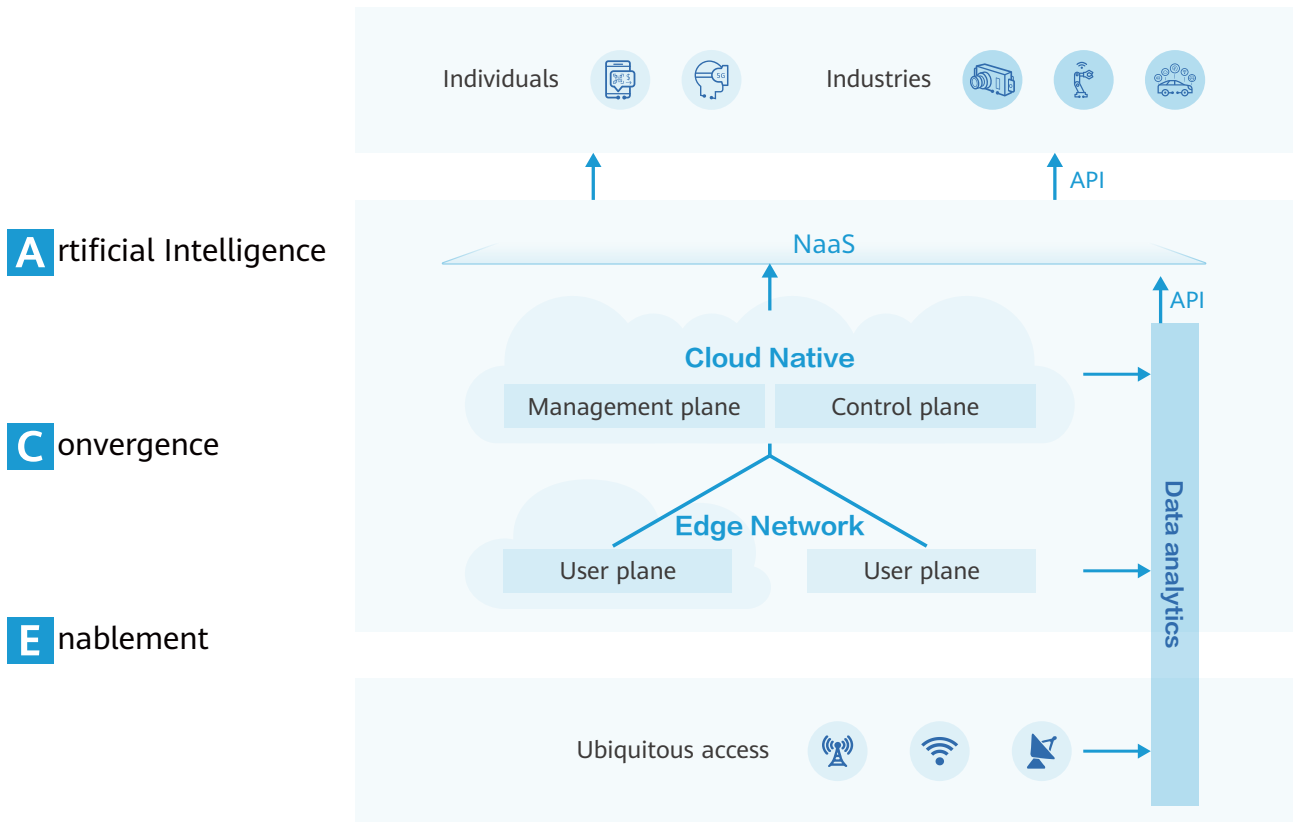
Artificial Intelligence

Convergence

Enablement

Individuals

5G

Industries

API

NaaS

API

Cloud Native

Management plane

Control plane

Edge Network

User plane

User plane

Data analytics

Ubiquitous access